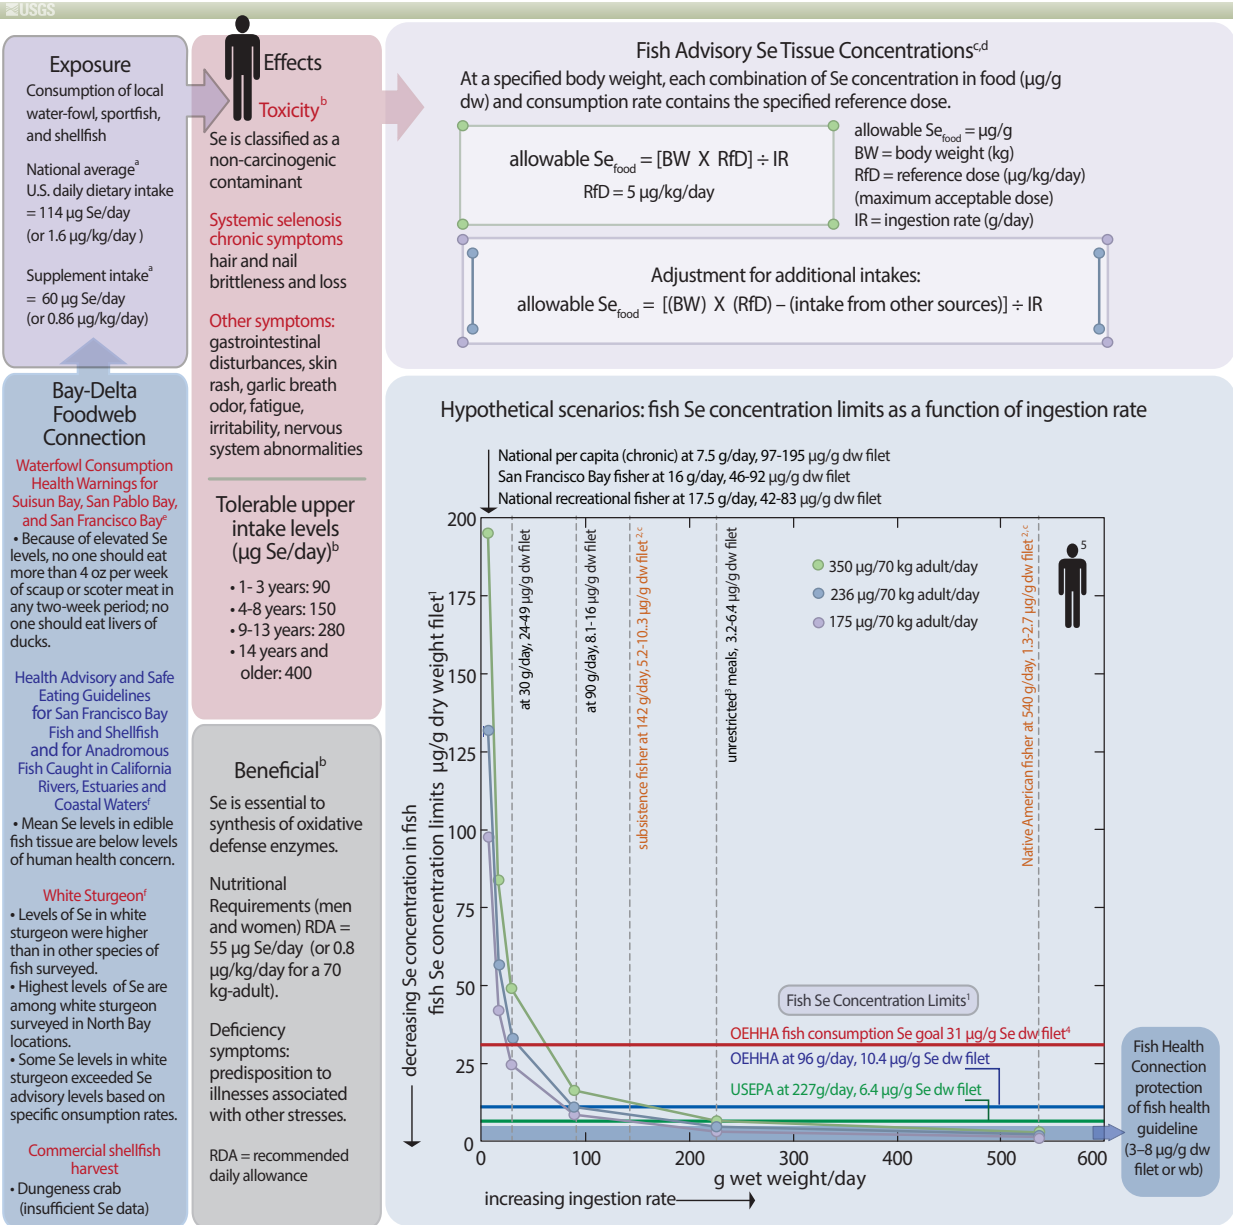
USGS

Exposure

Consumption of local water-fowl, sportfish, and shellfish

National average$^a$ U.S. daily dietary intake = 114 µg Se/day (or 1.6 µg/kg/day )

Supplement intake$^a$ = 60 µg Se/day (or 0.86 µg/kg/day)

Bay-Delta Foodweb Connection

Waterfowl Consumption Health Warnings for Suisun Bay, San Pablo Bay, and San Francisco Bay$^e$

• Because of elevated Se levels, no one should eat more than 4 oz per week of scaup or scoter meat in any two-week period; no one should eat livers of ducks.

Health Advisory and Safe Eating Guidelines for San Francisco Bay Fish and Shellfish and for Anadromous Fish Caught in California Rivers, Estuaries and Coastal Waters$^f$

• Mean Se levels in edible fish tissue are below levels of human health concern.

White Sturgeon$^f$

• Levels of Se in white sturgeon were higher than in other species of fish surveyed.
• Highest levels of Se are among white sturgeon surveyed in North Bay locations.
• Some Se levels in white sturgeon exceeded Se advisory levels based on specific onsumption rates.

Commercial shellfish harvest

• Dungeness crab (insufficient Se data)

Effects

Toxicity$^b$

Se is classified as a non-carcinogenic contaminant

Systemic selenosis chronic symptoms
hair and nail brittleness and loss

Other symptoms:
gastrointestinal disturbances, skin rash, garlic breath odor, fatigue, irritability, nervous system abnormalities

Tolerable upper intake levels (µg Se/day)$^b$

• 1- 3 years: 90
• 4-8 years: 150
• 9-13 years: 280
• 14 years and older: 400

Beneficial$^b$

Se is essential to synthesis of oxidative defense enzymes.

Nutritional Requirements (men and women) RDA = 55 µg Se/day (or 0.8 µg/kg/day for a 70 kg-adult).

Deficiency symptoms: predisposition to illnesses associated with other stresses.

RDA = recommended daily allowance

Fish Advisory Se Tissue Concentrations$^{c,d}$

At a specified body weight, each combination of Se concentration in food (µg/g dw) and consumption rate contains the specified reference dose.

allowable Se$_{food}$ = [BW X RfD] ÷ IR
RfD = 5 µg/kg/day

allowable Se$_{food}$ = µg/g
BW = body weight (kg)
RfD = reference dose (µg/kg/day) (maximum acceptable dose)
IR = ingestion rate (g/day)

Adjustment for additional intakes:
allowable Se$_{food}$ = [(BW) X (RfD) – (intake from other sources)] ÷ IR

Hypothetical scenarios: fish Se concentration limits as a function of ingestion rate

National per capita (chronic) at 7.5 g/day, 97-195 µg/g dw filet
San Francisco Bay fisher at 16 g/day, 46-92 µg/g dw filet
National recreational fisher at 17.5 g/day, 42-83 µg/g dw filet

at 30 g/day, 24-49 µg/g dw filet
at 90 g/day, 8.1-16 µg/g dw filet
subsistence fisher at 142 g/day, 5.2-10.3 µg/g dw filet$^{2,c}$
unrestricted$^3$ meals, 3.2-6.4 µg/g dw filet
Native American fisher at 540 g/day, 1.3-2.7 µg/g dw filet$^{2,c}$

350 µg/70 kg adult/day
236 µg/70 kg adult/day
175 µg/70 kg adult/day

5

Fish Se Concentration Limits$^1$
OEHHA fish consumption Se goal 31 µg/g Se dw filet$^4$
OEHHA at 96 g/day, 10.4 µg/g Se dw filet
USEPA at 227g/day, 6.4 µg/g Se dw filet

decreasing Se concentration in fish
fish Se concentration limits µg/g dry weight filet$^1$

200, 175, 150, 125, 100, 75, 50, 25, 0
0, 100, 200, 300, 400, 500, 600
g wet weight/day
increasing ingestion rate

Fish Health Connection protection of fish health guideline (3–8 µg/g dw filet or wb)